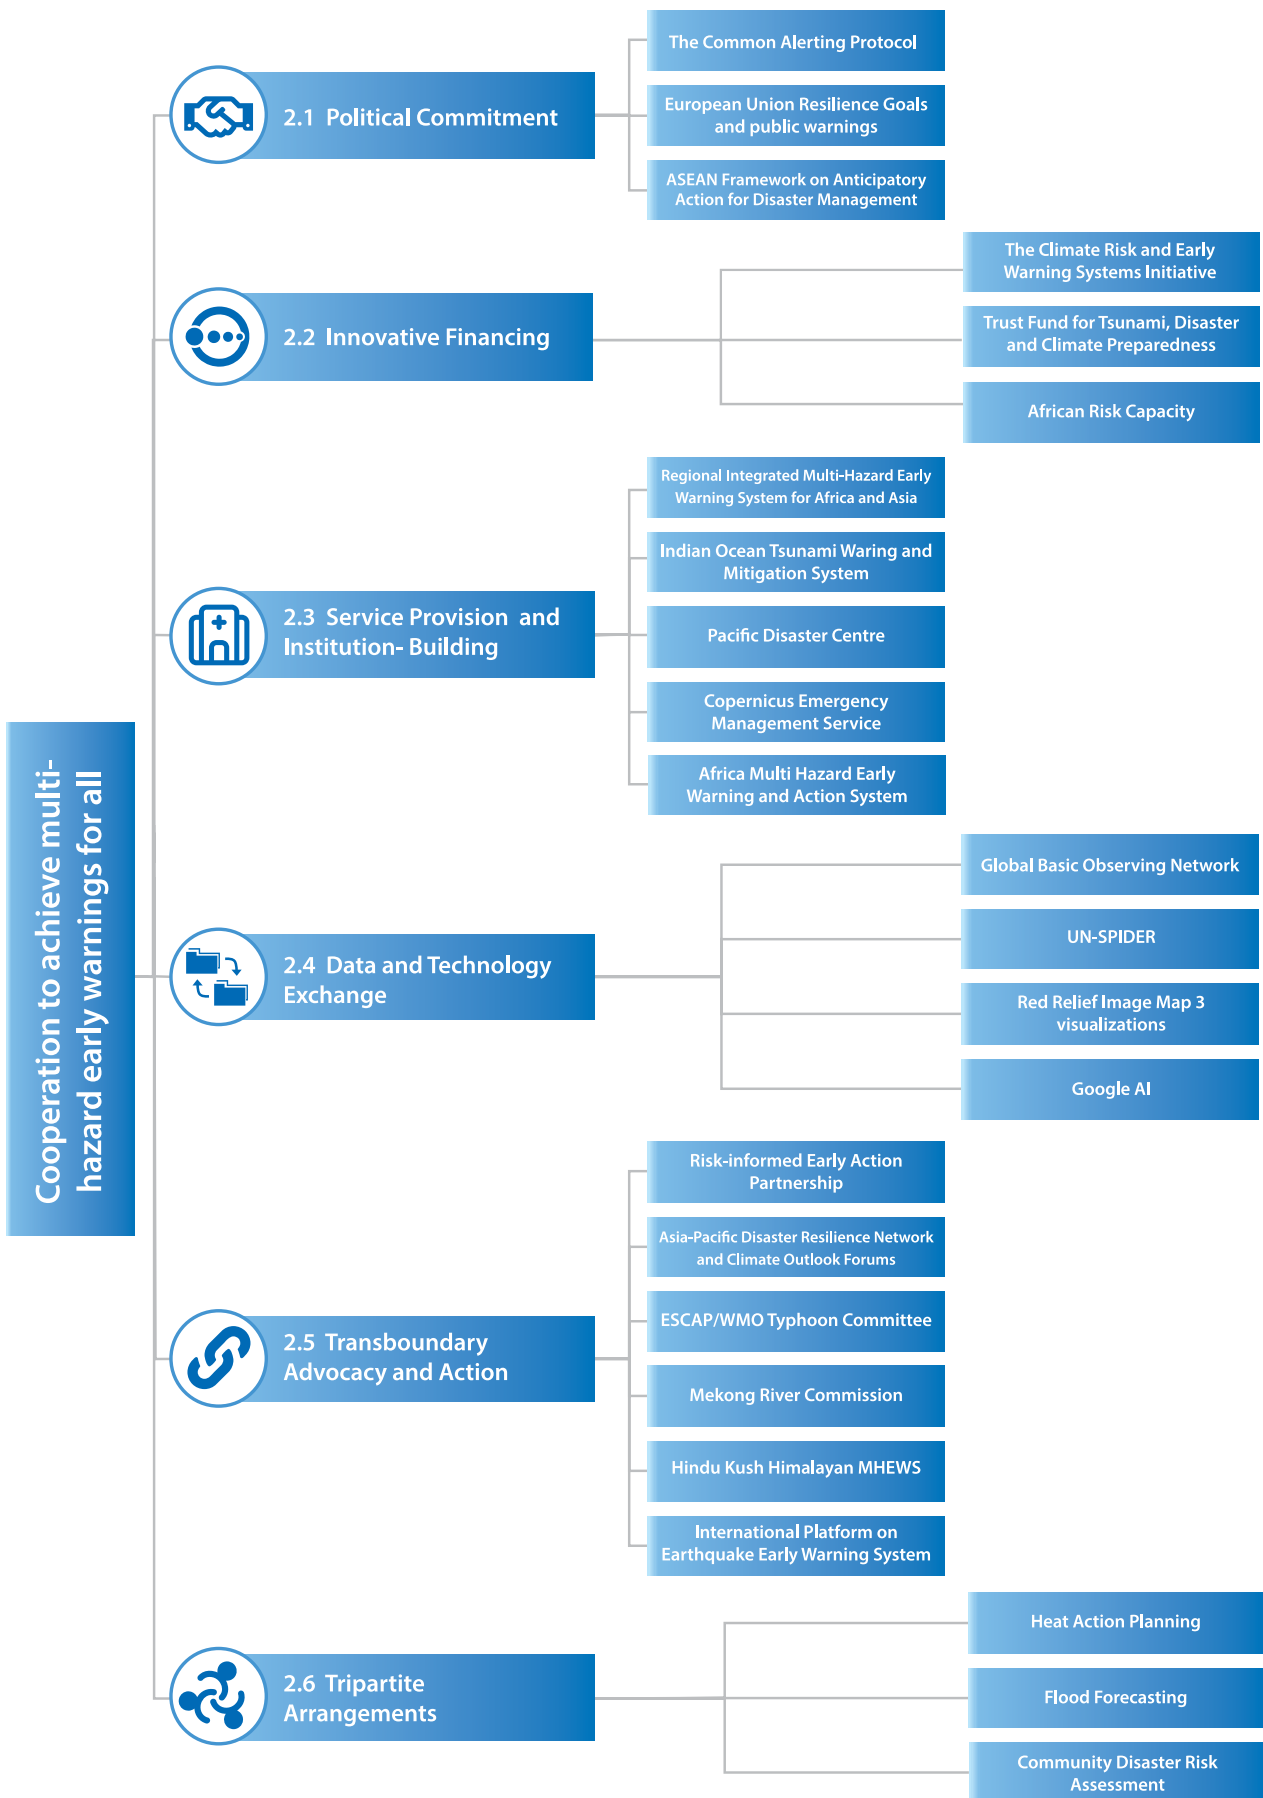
Cooperation to achieve multi-hazard early warnings for all

2.1 Political Commitment

The Common Alerting Protocol

European Union Resilience Goals and public warnings

ASEAN Framework on Anticipatory Action for Disaster Management

2.2 Innovative Financing

The Climate Risk and Early Warning Systems Initiative

Trust Fund for Tsunami, Disaster and Climate Preparedness

African Risk Capacity

2.3 Service Provision and Institution- Building

Regional Integrated Multi-Hazard Early Warning System for Africa and Asia

Indian Ocean Tsunami Waring and Mitigation System

Pacific Disaster Centre

Copernicus Emergency Management Service

Africa Multi Hazard Early Warning and Action System

2.4 Data and Technology Exchange

Global Basic Observing Network

UN-SPIDER

Red Relief Image Map 3 visualizations

Google AI

2.5 Transboundary Advocacy and Action

Risk-informed Early Action Partnership

Asia-Pacific Disaster Resilience Network and Climate Outlook Forums

ESCAP/WMO Typhoon Committee

Mekong River Commission

Hindu Kush Himalayan MHEWS

International Platform on Earthquake Early Warning System

2.6 Tripartite Arrangements

Heat Action Planning

Flood Forecasting

Community Disaster Risk Assessment